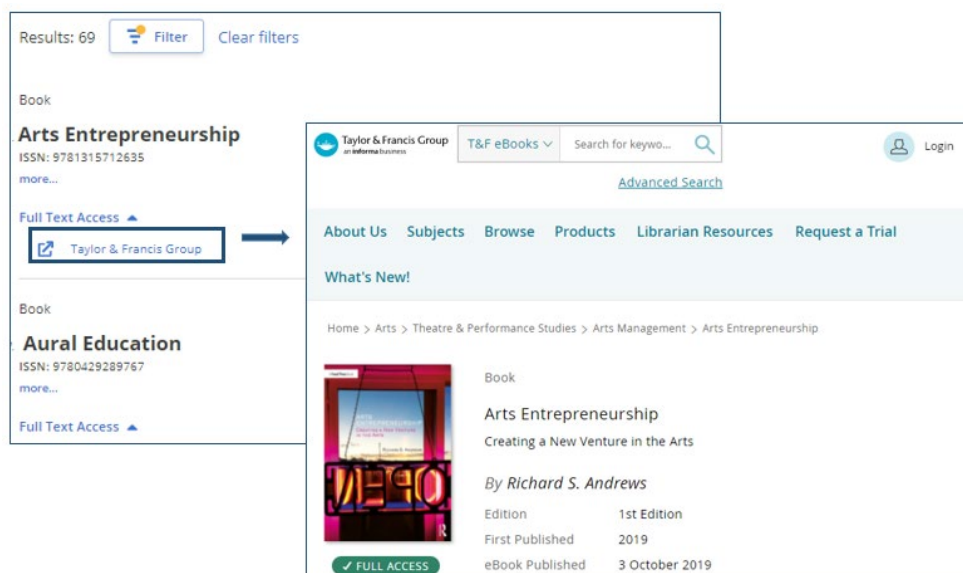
Results: 69 Filter Clear filters

Book

Arts Entrepreneurship

ISSN: 9781315712635

more...

Full Text Access

Taylor & Francis Group

Book

Aural Education

ISSN: 9780429289767

more...

Full Text Access

Taylor & Francis Group an informa business

T&F eBooks

Search for keywo...

Login

Advanced Search

About Us Subjects Browse Products Librarian Resources Request a Trial

What's New!

Home > Arts > Theatre & Performance Studies > Arts Management > Arts Entrepreneurship

Book

Arts Entrepreneurship

Creating a New Venture in the Arts

By Richard S. Andrews

| | |
|---|---|
| Edition | 1st Edition |
| First Published | 2019 |
| eBook Published | 3 October 2019 |

✓ FULL ACCESS